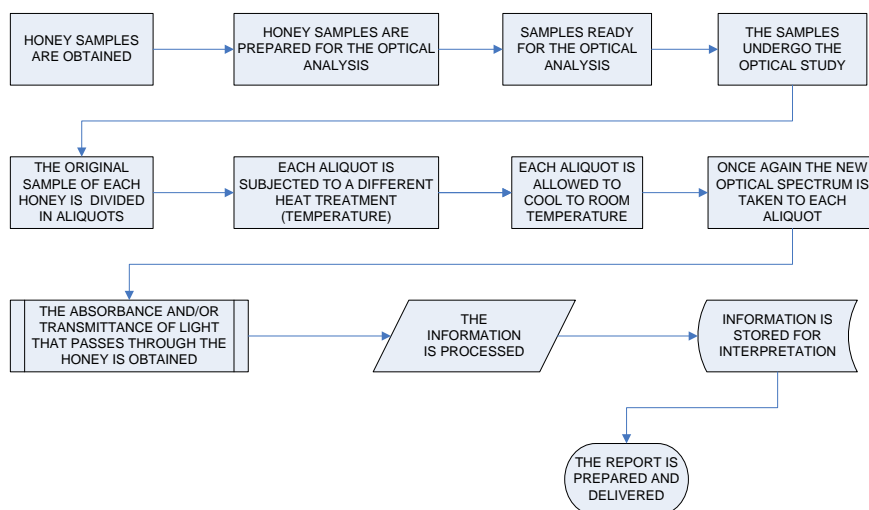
HONEY SAMPLES ARE OBTAINED

HONEY SAMPLES ARE PREPARED FOR THE OPTICAL ANALYSIS

SAMPLES READY FOR THE OPTICAL ANALYSIS

THE SAMPLES UNDERGO THE OPTICAL STUDY

THE ORIGINAL SAMPLE OF EACH HONEY IS DIVIDED IN ALIQUOTS

EACH ALIQUOT IS SUBJECTED TO A DIFFERENT HEAT TREATMENT (TEMPERATURE)

EACH ALIQUOT IS ALLOWED TO COOL TO ROOM TEMPERATURE

ONCE AGAIN THE NEW OPTICAL SPECTRUM IS TAKEN TO EACH ALIQUOT

THE ABSORBANCE AND/OR TRANSMITTANCE OF LIGHT THAT PASSES THROUGH THE HONEY IS OBTAINED

THE INFORMATION IS PROCESSED

INFORMATION IS STORED FOR INTERPRETATION

THE REPORT IS PREPARED AND DELIVERED